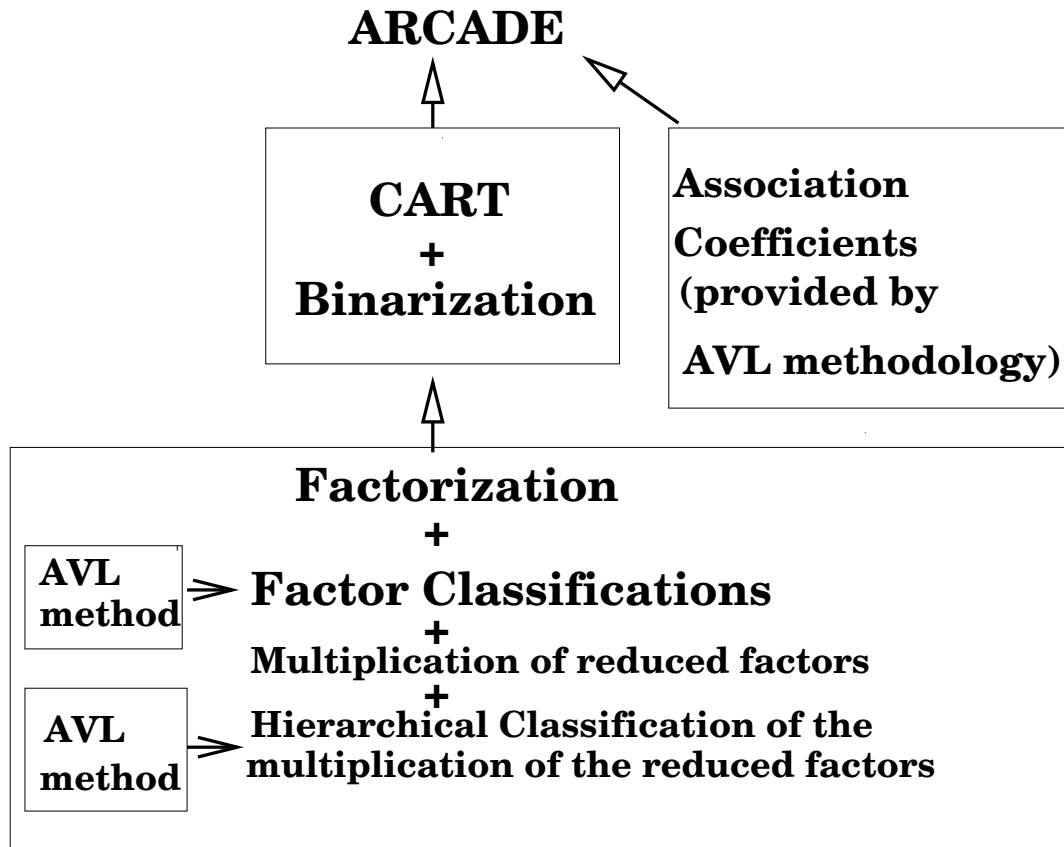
ARCADE

CART
+
Binarization

Association Coefficients (provided by AVL methodology)

Factorization
+
AVL method
Factor Classifications
+
Multiplication of reduced factors
+
AVL method
Hierarchical Classification of the multiplication of the reduced factors